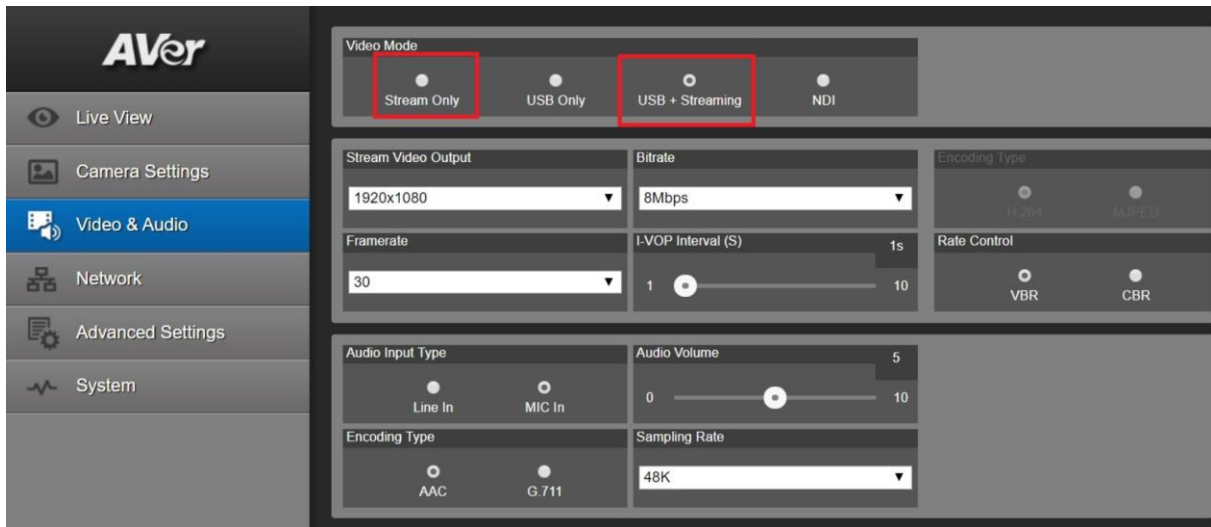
AVer

Live View

Camera Settings

Video & Audio

Network

Advanced Settings

System

Video Mode

Stream Only

USB Only

USB + Streaming

NDI

Stream Video Output

1920x1080

Bitrate

8Mbps

Encoding Type

H.264

MJPEG

Framerate

30

I-VOP Interval (S)

1s

1

10

Rate Control

VBR

CBR

Audio Input Type

Line In

MIC In

Audio Volume

5

0

10

Encoding Type

AAC

G.711

Sampling Rate

48K